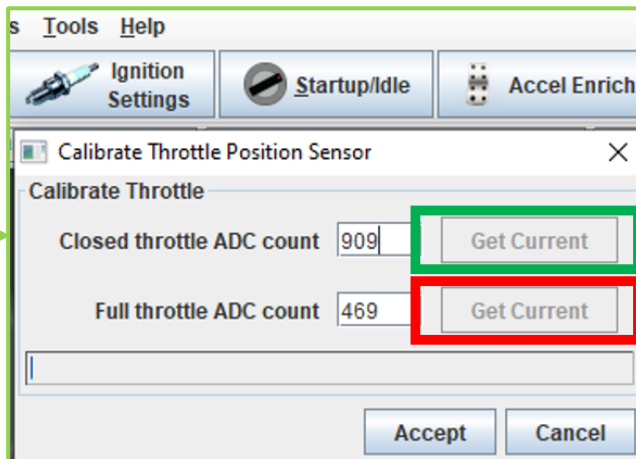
s Tools Help

Ignition Settings

Startup/Idle

Accel Enrich

Calibrate Throttle Position Sensor

Calibrate Throttle

Closed throttle ADC count 909 Get Current

Full throttle ADC count 469 Get Current

Accept Cancel